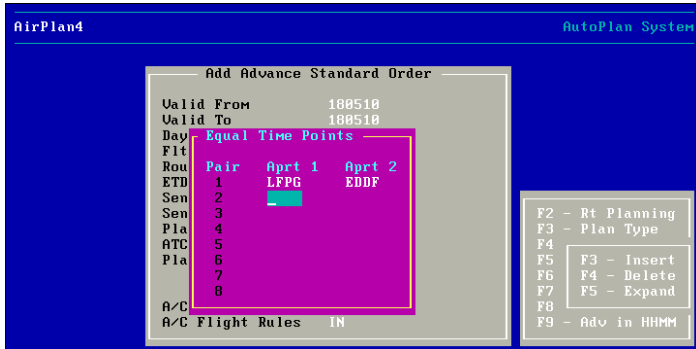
AirPlan4

AutoPlan System

Add Advance Standard Order

Valid From 180510
Valid To 180510
Day
Flt
Rou
ETD
Sen
Sen
Pla
ATC
Pla

A/C
A/C Flight Rules IN

Equal Time Points

| Pair | Aprt 1 | Aprt 2 |
|---|---|---|
| 1 | LFPG | EDDF |
| 2 | | |
| 3 | | |
| 4 | | |
| 5 | | |
| 6 | | |
| 7 | | |
| 8 | | |

F2 - Rt Planning
F3 - Plan Type
F4
F5
F6
F7
F8
F9 - Adv in HHMM

F3 - Insert
F4 - Delete
F5 - Expand